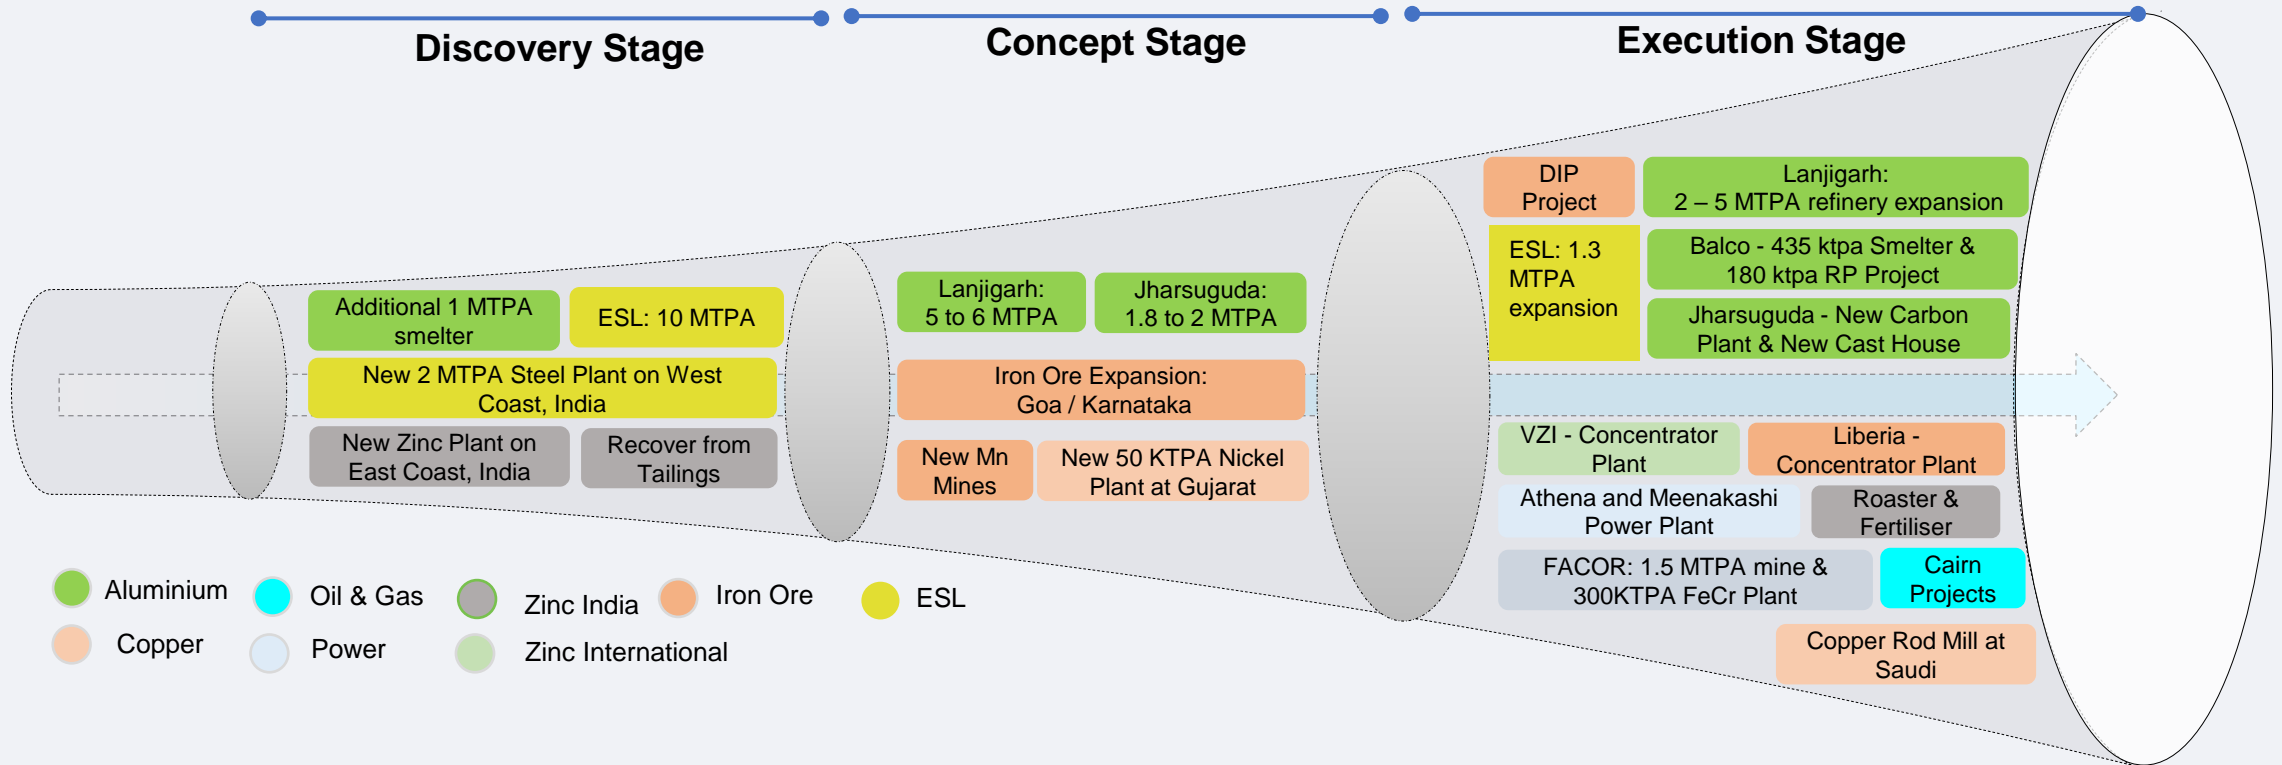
Discovery Stage

Concept Stage

Execution Stage

Additional 1 MTPA smelter

ESL: 10 MTPA

New 2 MTPA Steel Plant on West Coast, India

New Zinc Plant on East Coast, India

Recover from Tailings

Lanjigarh: 5 to 6 MTPA

Jharsuguda: 1.8 to 2 MTPA

Iron Ore Expansion: Goa / Karnataka

New Mn Mines

New 50 KTPA Nickel Plant at Gujarat

DIP Project

Lanjigarh: 2 – 5 MTPA refinery expansion

ESL: 1.3 MTPA expansion

Balco - 435 ktpa Smelter & 180 ktpa RP Project

Jharsuguda - New Carbon Plant & New Cast House

VZI - Concentrator Plant

Liberia - Concentrator Plant

Athena and Meenakashi Power Plant

Roaster & Fertiliser

FACOR: 1.5 MTPA mine & 300KTPA FeCr Plant

Cairn Projects

Copper Rod Mill at Saudi

Aluminium

Oil & Gas

Zinc India

Iron Ore

ESL

Copper

Power

Zinc International